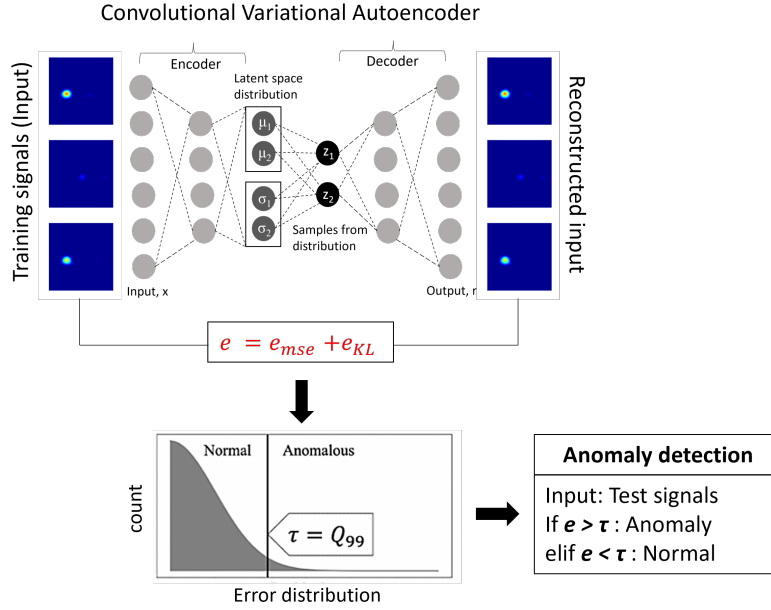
Convolutional Variational Autoencoder

Training signals (Input)

Encoder

Latent space distribution

$\mu_1$

$\mu_2$

$\sigma_1$

$\sigma_2$

$z_1$

$z_2$

Samples from distribution

Decoder

Input, x

Output, r

Reconstructed input

$e = e_{mse} + e_{KL}$

count

Normal

Anomalous

$\tau = Q_{99}$

Error distribution

Anomaly detection

Input: Test signals
If $e > \tau$ : Anomaly
elif $e < \tau$ : Normal